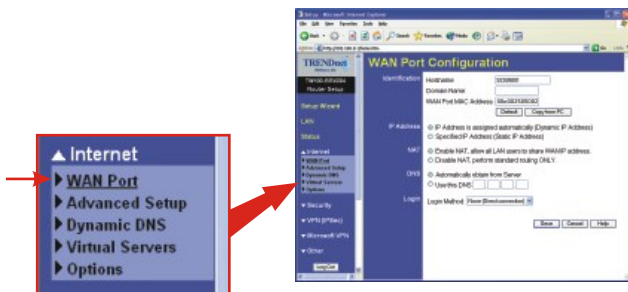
▲ Internet
▶ WAN Port
▶ Advanced Setup
▶ Dynamic DNS
▶ Virtual Servers
▶ Options

TRENDnet
TEW-Wireless Router Setup
Setup Wizard
LAN
Status
▲ Internet
▶ WAN Port
▶ Advanced Setup
▶ Dynamic DNS
▶ Virtual Servers
▶ Options
▼ Security
▼ VPN (IPSec)
▼ Microsoft VPN
▼ Other
Log Out

WAN Port Configuration

Identification
Hostname
Domain Name
WAN Port MAC Address
Default
Copy from PC

IP Address
IP Address is assigned automatically (Dynamic IP Address)
Specified IP Address (Static IP Address)

NAT
Enable NAT, allow all LAN users to share WAN IP address.
Disable NAT, perform standard routing ONLY

DNS
Automatically obtain from Server
Use this DNS

Login
Login Method None (Direct connection)

Save
Cancel
Help